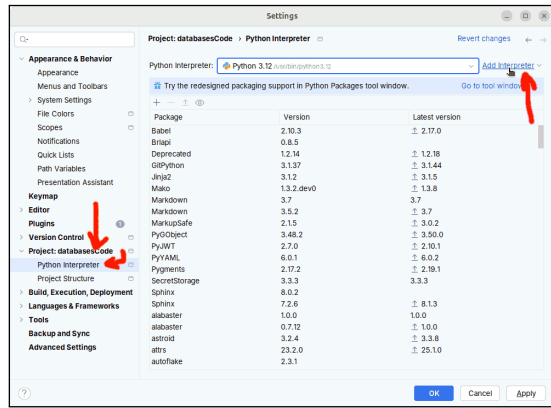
Settings

Q-

Appearance & Behavior
Appearance
Menus and Toolbars
System Settings
File Colors
Scopes
Notifications
Quick Lists
Path Variables
Presentation Assistant
Keymap
Editor
Plugins 1
Version Control
Project: databasesCode
Python Interpreter
Project Structure
Build, Execution, Deployment
Languages & Frameworks
Tools
Backup and Sync
Advanced Settings

Project: databasesCode › Python Interpreter

Revert changes

Python Interpreter: Python 3.12 /usr/bin/python3.12

Add Interpreter

Try the redesigned packaging support in Python Packages tool window.

Go to tool window

| Package | Version | Latest version |
|---|---|---|
| Babel | 2.10.3 | ↑ 2.17.0 |
| Brlapi | 0.8.5 | |
| Deprecated | 1.2.14 | ↑ 1.2.18 |
| GitPython | 3.1.37 | ↑ 3.1.44 |
| Jinja2 | 3.1.2 | ↑ 3.1.5 |
| Mako | 1.3.2.dev0 | ↑ 1.3.8 |
| Markdown | 3.7 | 3.7 |
| Markdown | 3.5.2 | ↑ 3.7 |
| MarkupSafe | 2.1.5 | ↑ 3.0.2 |
| PyGObject | 3.48.2 | ↑ 3.50.0 |
| PyJWT | 2.7.0 | ↑ 2.10.1 |
| PyYAML | 6.0.1 | ↑ 6.0.2 |
| Pygments | 2.17.2 | ↑ 2.19.1 |
| SecretStorage | 3.3.3 | 3.3.3 |
| Sphinx | 8.0.2 | |
| Sphinx | 7.2.6 | ↑ 8.1.3 |
| alabaster | 1.0.0 | 1.0.0 |
| alabaster | 0.7.12 | ↑ 1.0.0 |
| astroid | 3.2.4 | ↑ 3.3.8 |
| attrs | 23.2.0 | ↑ 25.1.0 |
| autoflake | 2.3.1 | |

?

OK
Cancel
Apply